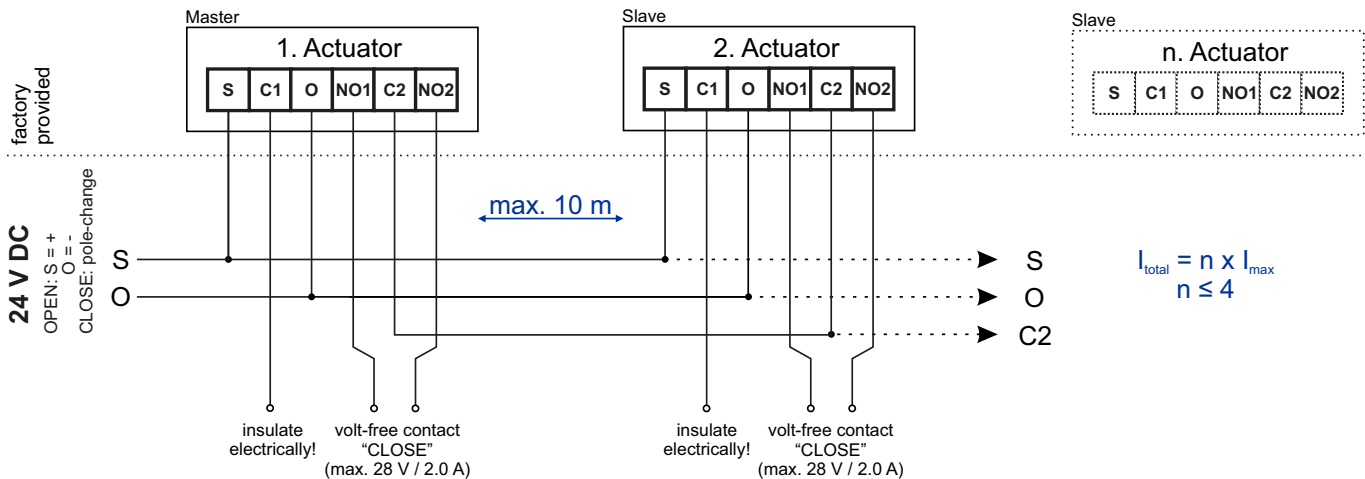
factory provided

Master
1. Actuator
| S | C1 | O | NO1 | C2 | NO2 |
|---|---|---|---|---|---|

Slave
2. Actuator
| S | C1 | O | NO1 | C2 | NO2 |
|---|---|---|---|---|---|

Slave
n. Actuator
| S | C1 | O | NO1 | C2 | NO2 |
|---|---|---|---|---|---|

24 V DC
OPEN: S = +
O = -
CLOSE: pole-change

max. 10 m

S
O

S
O
C2

$I_{total} = n \times I_{max}$
$n \leq 4$

insulate electrically!

volt-free contact "CLOSE" (max. 28 V / 2.0 A)

insulate electrically!

volt-free contact "CLOSE" (max. 28 V / 2.0 A)